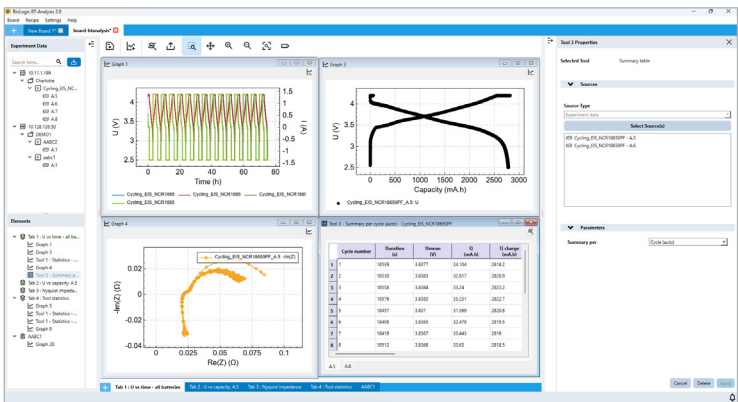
BioLogic BT-Analysis 2.0

Board Recipe Settings Help

New Board 1* Board Manalysis*

Experiment Data

Search here...

10.11.1.199
Charlotte
Cycling_EIS_NCR...
A.5
A.6
A.7
A.8
10.128.128.50
DRAQ1
AABC2
A.1
aabc1
A.1

Elements

Tab 1 : U vs time - all ba...
Graph 1
Graph 3
Tool 1 : Statistics - ...
Graph 4
Tool 3 : Summary p...
Tab 2 : U vs capacity: A.5
Tab 3 : Nyquist impeda...
Tab 4 : Tool statistics
Graph 5
Tool 1 : Statistics - ...
Tool 2 : Statistics - ...
Graph 9
AABC1
Graph 20

Graph 1

Graph 3

U (V)
I (A)
Time (h)
0 20 40 60 80 100 120 140
2 2.5 3 3.5 4
1.5 1 0.5 0 -0.5 -1 -1.5

Cycling_EIS_NCR1866 Cycling_EIS_NCR1865 Cycling_EIS_NCR186
Cycling_EIS_NCR1865

U (V)
2.5 3 3.5 4
0 500 1000 1500 2000 2500 3000
Capacity (mA.h)
Cycling_EIS_NCR18650PF - A.5: U

Graph 4

Cycling_EIS_NCR18650PF_A.5 -Im(Z)
-Im(Z) (Ω)
0.05 0.04 0.03 0.02 0.01 0 -0.01
0 0.025 0.05 0.075 0.1
Re(Z) (Ω)

Tool 3 - Summary per cycle (auto) - Cycling_EIS_NCR18650PF

| | Cycle number | Duration (s) | Umean (V) | Q (mA.h) | Q charge (mA.h) |
|---|---|---|---|---|---|
| 1 | 1 | 16539 | 3.6377 | 24.184 | 2818.2 |
| 2 | 2 | 16530 | 3.6383 | 32.617 | 2820.9 |
| 3 | 3 | 16558 | 3.6384 | 33.24 | 2822.2 |
| 4 | 4 | 16576 | 3.6385 | 35.231 | 2822.7 |
| 5 | 5 | 16457 | 3.637 | 31.589 | 2820.8 |
| 6 | 6 | 16408 | 3.6365 | 32.479 | 2818.5 |
| 7 | 7 | 16419 | 3.6367 | 33.443 | 2819 |
| 8 | 8 | 16512 | 3.6368 | 33.65 | 2818.5 |

A.5 A.6

Tab 1 : U vs time - all batteries | Tab 2 : U vs capacity: A.5 | Tab 3 : Nyquist impedance | Tab 4 : Tool statistics | AABC1

Tool 3 Properties

Selected Tool Summary table

Sources

Source Type
Experiment data
Select Source(s)
Cycling_EIS_NCR18650PF - A.5
Cycling_EIS_NCR18650PF - A.6

Parameters

Summary per Cycle (auto)

Cancel Delete Apply